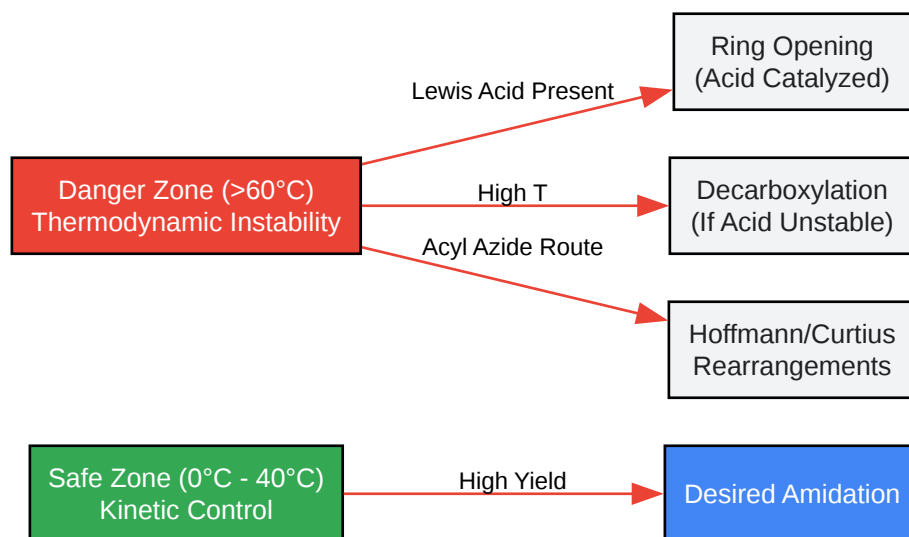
Danger Zone (>60°C)
Thermodynamic Instability

Lewis Acid Present

Ring Opening
(Acid Catalyzed)

High T

Decarboxylation
(If Acid Unstable)

Acyl Azide Route

Hoffmann/Curtius
Rearrangements

Safe Zone (0°C - 40°C)
Kinetic Control

High Yield

Desired Amidation